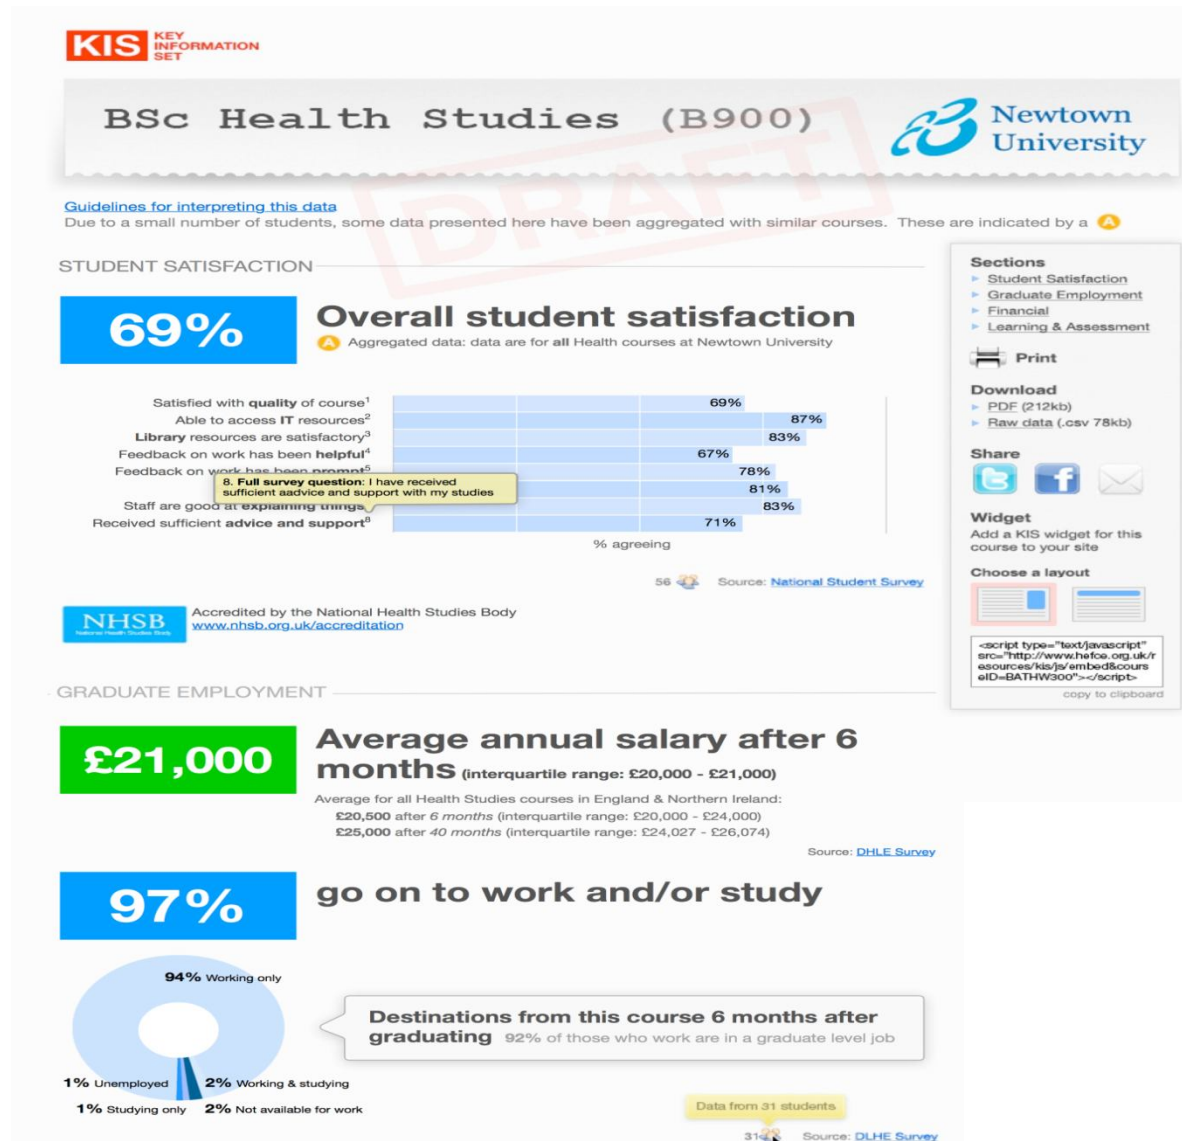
KIS KEY INFORMATION SET

BSc Health Studies (B900)

Newtown University

DRAFT

Guidelines for interpreting this data
Due to a small number of students, some data presented here have been aggregated with similar courses. These are indicated by a A

STUDENT SATISFACTION

69%

Overall student satisfaction

A Aggregated data: data are for all Health courses at Newtown University

| | |
|---|---|
| Satisfied with quality of course$^1$ | 69% |
| Able to access IT resources$^2$ | 87% |
| Library resources are satisfactory$^3$ | 83% |
| Feedback on work has been helpful$^4$ | 67% |
| Feedback on work has been prompt$^5$ | 78% |
| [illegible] | 81% |
| Staff are good at explaining things | 83% |
| Received sufficient advice and support$^8$ | 71% |

8. Full survey question: I have received sufficient aadvice and support with my studies

% agreeing

56

Source: National Student Survey

NHSB National Health Studies Body

Accredited by the National Health Studies Body
www.nhsb.org.uk/accreditation

Sections
Student Satisfaction
Graduate Employment
Financial
Learning & Assessment

Print

Download
PDF (212kb)
Raw data (.csv 78kb)

Share

Widget
Add a KIS widget for this course to your site

Choose a layout

<script type="text/javascript" src="http://www.hefce.org.uk/resources/kis/js/embed&courseID=BATHW300"></script>

copy to clipboard

GRADUATE EMPLOYMENT

£21,000

Average annual salary after 6 months (interquartile range: £20,000 - £21,000)

Average for all Health Studies courses in England & Northern Ireland:
£20,500 after 6 months (interquartile range: £20,000 - £24,000)
£25,000 after 40 months (interquartile range: £24,027 - £26,074)

Source: DHLE Survey

97%

go on to work and/or study

94% Working only
1% Unemployed
2% Working & studying
1% Studying only
2% Not available for work

Destinations from this course 6 months after graduating 92% of those who work are in a graduate level job

Data from 31 students

31

Source: DLHE Survey